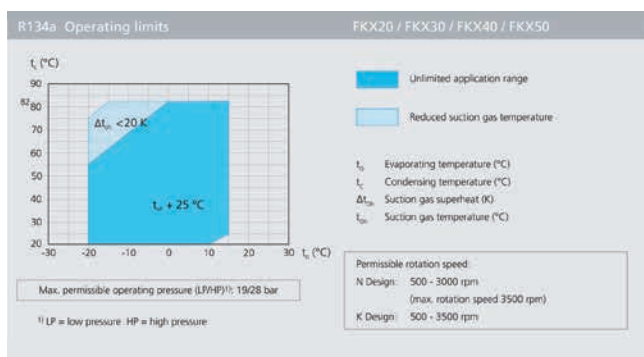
R134a Operating limits

FKX20 / FKX30 / FKX40 / FKX50

$t_c$ (°C)

90

82 80

70

60

50

40

30

20

-30 -20 -10 0 10 20 30 $t_o$ (°C)

$\Delta t_{0h}$ <20 K

$t_{0h}$ + 25 °C

Unlimited application range

Reduced suction gas temperature

$t_o$ Evaporating temperature (°C)

$t_c$ Condensing temperature (°C)

$\Delta t_{oh}$ Suction gas superheat (K)

$t_{oh}$ Suction gas temperature (°C)

Max. permissible operating pressure (LP/HP)$^{1)}$: 19/28 bar

$^{1)}$ LP = low pressure HP = high pressure

Permissible rotation speed:

N Design: 500 - 3000 rpm

(max. rotation speed 3500 rpm)

K Design: 500 - 3500 rpm